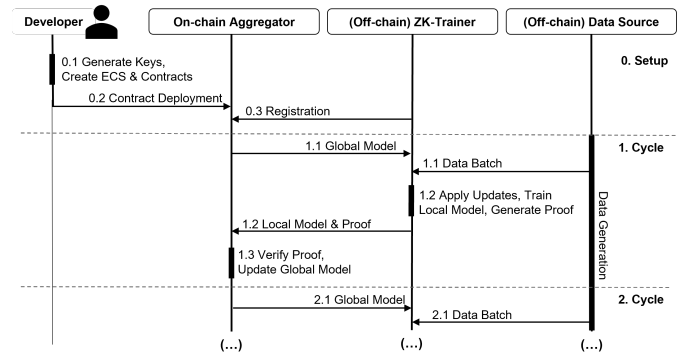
Developer

On-chain Aggregator

(Off-chain) ZK-Trainer

(Off-chain) Data Source

0.1 Generate Keys, Create ECS & Contracts

0. Setup

0.2 Contract Deployment

0.3 Registration

1.1 Global Model

1. Cycle

1.1 Data Batch

1.2 Apply Updates, Train Local Model, Generate Proof

Data Generation

1.2 Local Model & Proof

1.3 Verify Proof, Update Global Model

2.1 Global Model

2. Cycle

2.1 Data Batch

(...)

(...)

(...)